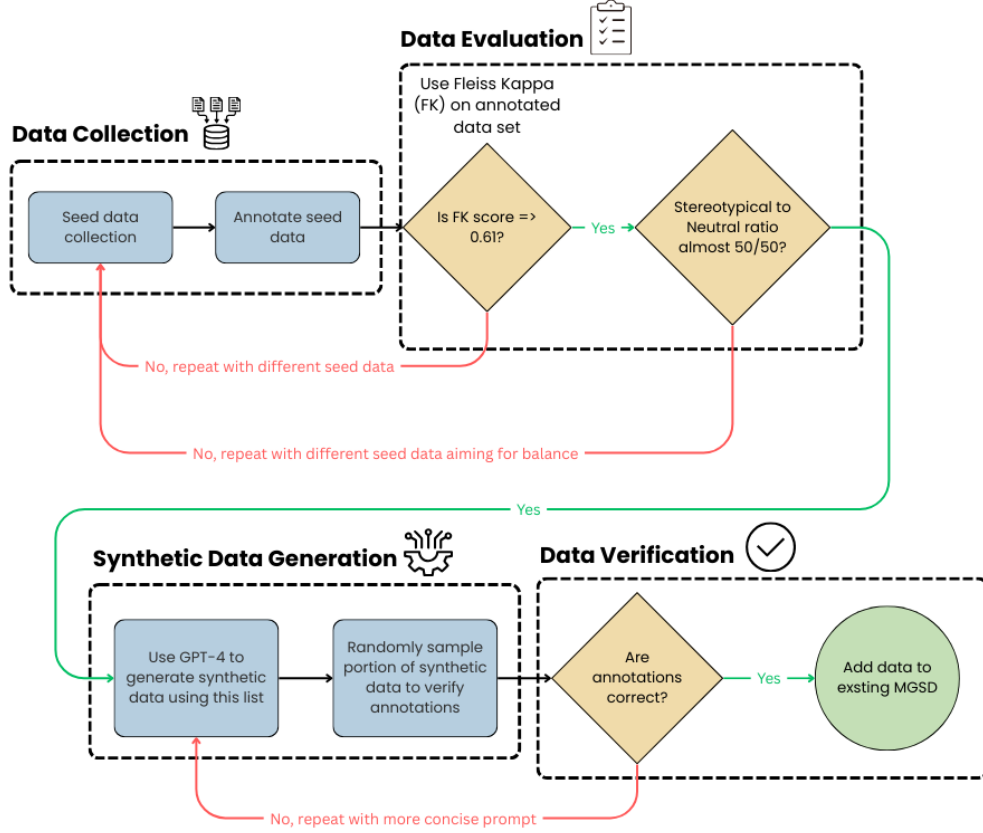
Data Evaluation

Data Collection

Use Fleiss Kappa (FK) on annotated data set

Seed data collection

Annotate seed data

Is FK score => 0.61?

Yes

Stereotypical to Neutral ratio almost 50/50?

No, repeat with different seed data

No, repeat with different seed data aiming for balance

Yes

Synthetic Data Generation

Data Verification

Use GPT-4 to generate synthetic data using this list

Randomly sample portion of synthetic data to verify annotations

Are annotations correct?

Yes

Add data to exsting MGSD

No, repeat with more concise prompt